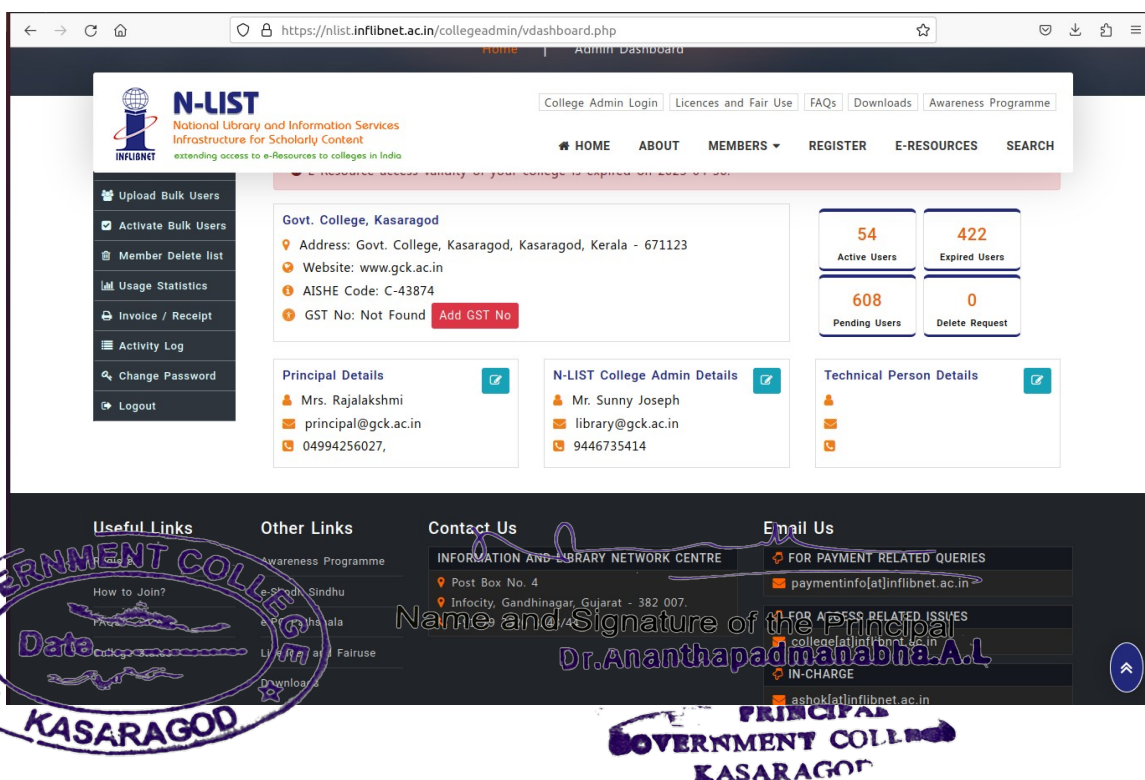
https://nlist.inflibnet.ac.in/collegeadmin/vdashboard.php

Home | Admin Dashboard

N-LIST
National Library and Information Services Infrastructure for Scholarly Content
extending access to e-Resources to colleges in India
INFLIBNET

College Admin Login | Licences and Fair Use | FAQs | Downloads | Awareness Programme

HOME ABOUT MEMBERS REGISTER E-RESOURCES SEARCH

E-Resource access validity of your college is expired on 2023-04-30.

Upload Bulk Users
Activate Bulk Users
Member Delete list
Usage Statistics
Invoice / Receipt
Activity Log
Change Password
Logout

Govt. College, Kasaragod
Address: Govt. College, Kasaragod, Kasaragod, Kerala - 671123
Website: www.gck.ac.in
AISHE Code: C-43874
GST No: Not Found Add GST No

54 Active Users
422 Expired Users
608 Pending Users
0 Delete Request

Principal Details
Mrs. Rajalakshmi
principal@gck.ac.in
04994256027,

N-LIST College Admin Details
Mr. Sunny Joseph
library@gck.ac.in
9446735414

Technical Person Details

Useful Links
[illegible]
How to Join?
FAQs
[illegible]

Other Links
Awareness Programme
e-ShodhSindhu
e-PG Pathshala
Licence and Fairuse
Downloads

Contact Us
INFORMATION AND LIBRARY NETWORK CENTRE
Post Box No. 4
Infocity, Gandhinagar, Gujarat - 382 007.
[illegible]

Email Us
FOR PAYMENT RELATED QUERIES
paymentinfo[at]inflibnet.ac.in
FOR ACCESS RELATED ISSUES
college[at]inflibnet.ac.in
IN-CHARGE
ashok[at]inflibnet.ac.in

Name and Signature of the Principal
Dr.Ananthapadmanabha.A.L

GOVERNMENT COLLEGE
Date
KASARAGOD

PRINCIPAL
GOVERNMENT COLLEGE
KASARAGOD